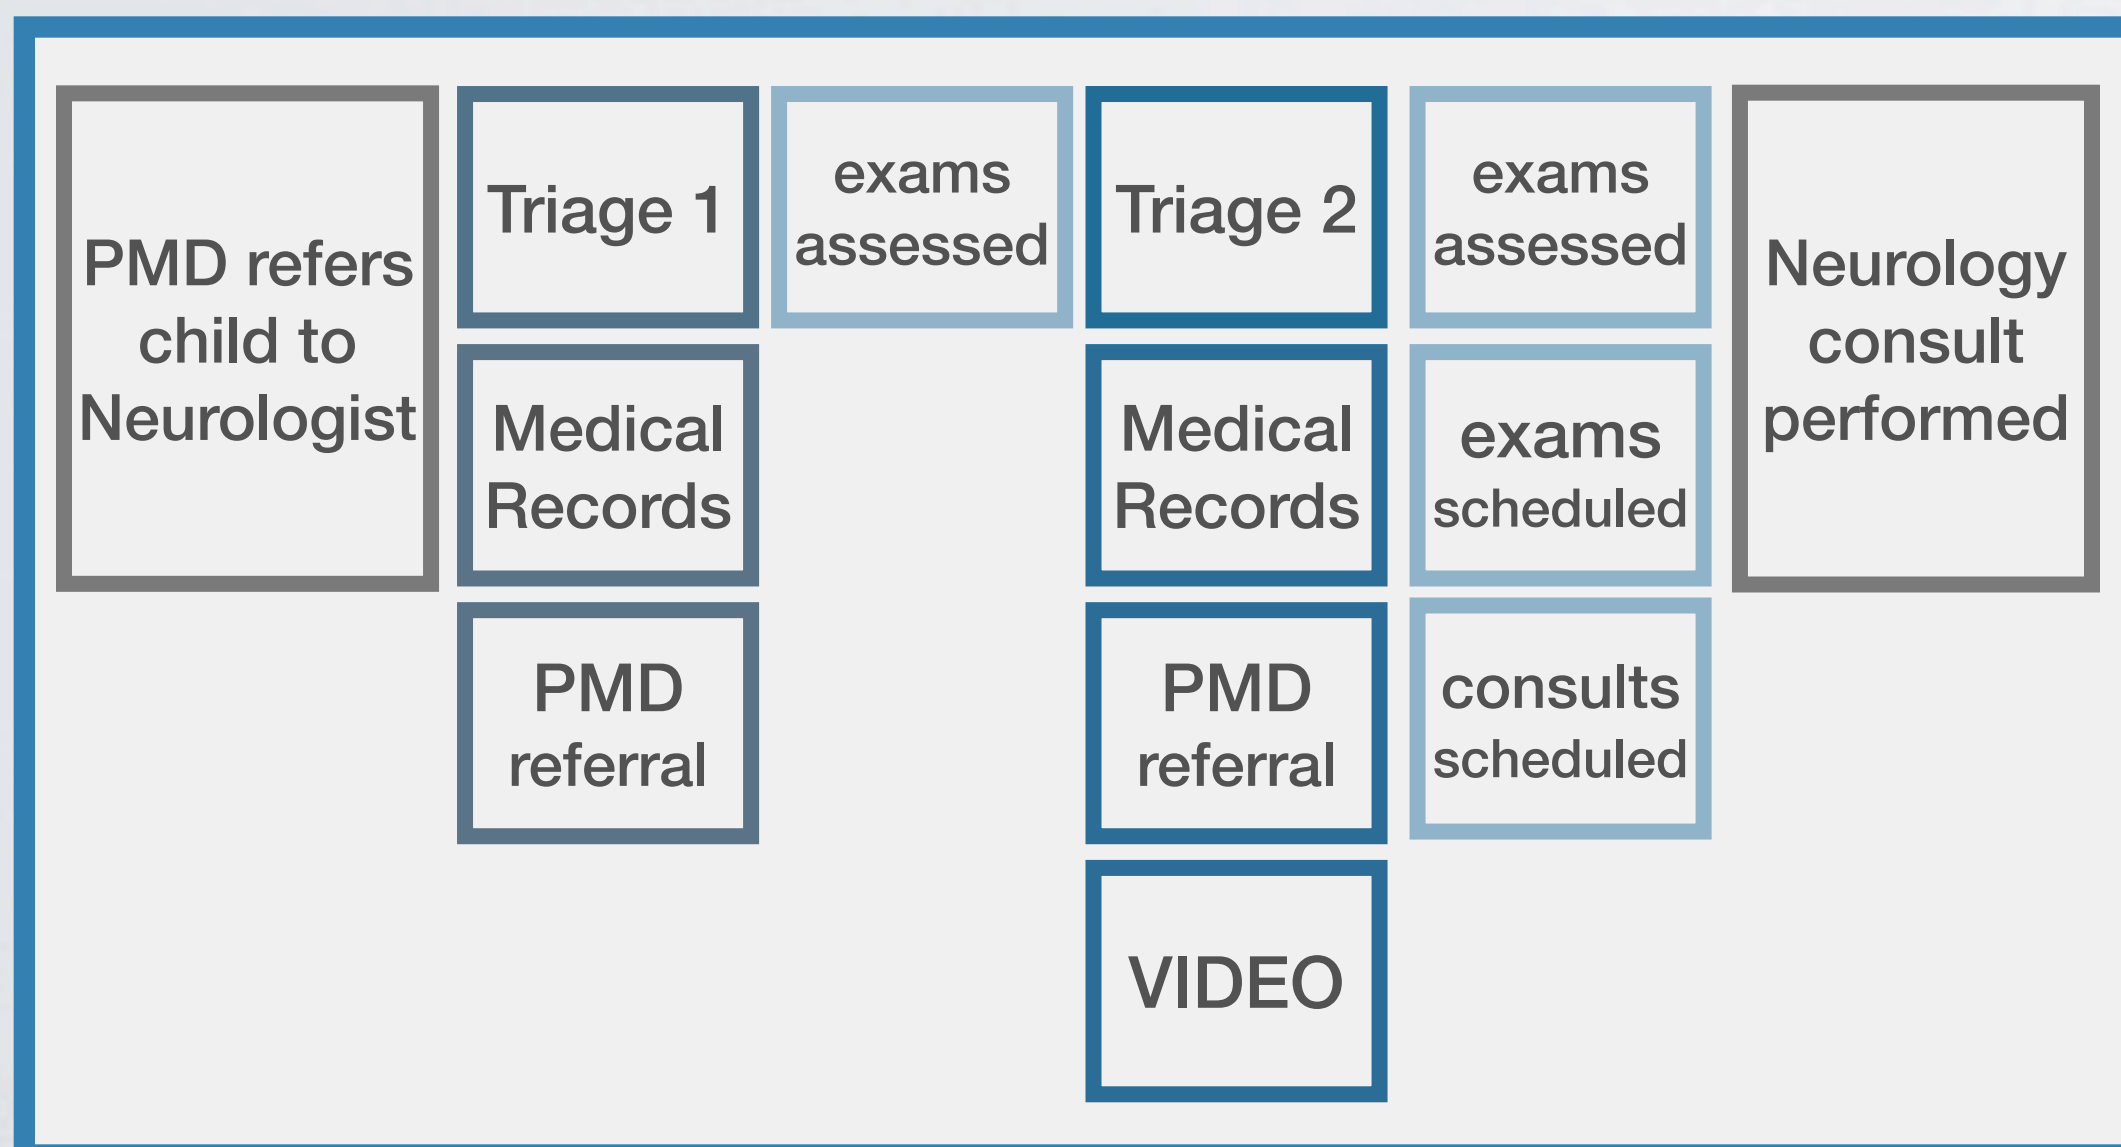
PMD refers child to Neurologist

Triage 1

Medical Records

PMD referral

exams assessed

Triage 2

Medical Records

PMD referral

VIDEO

exams assessed

exams scheduled

consults scheduled

Neurology consult performed